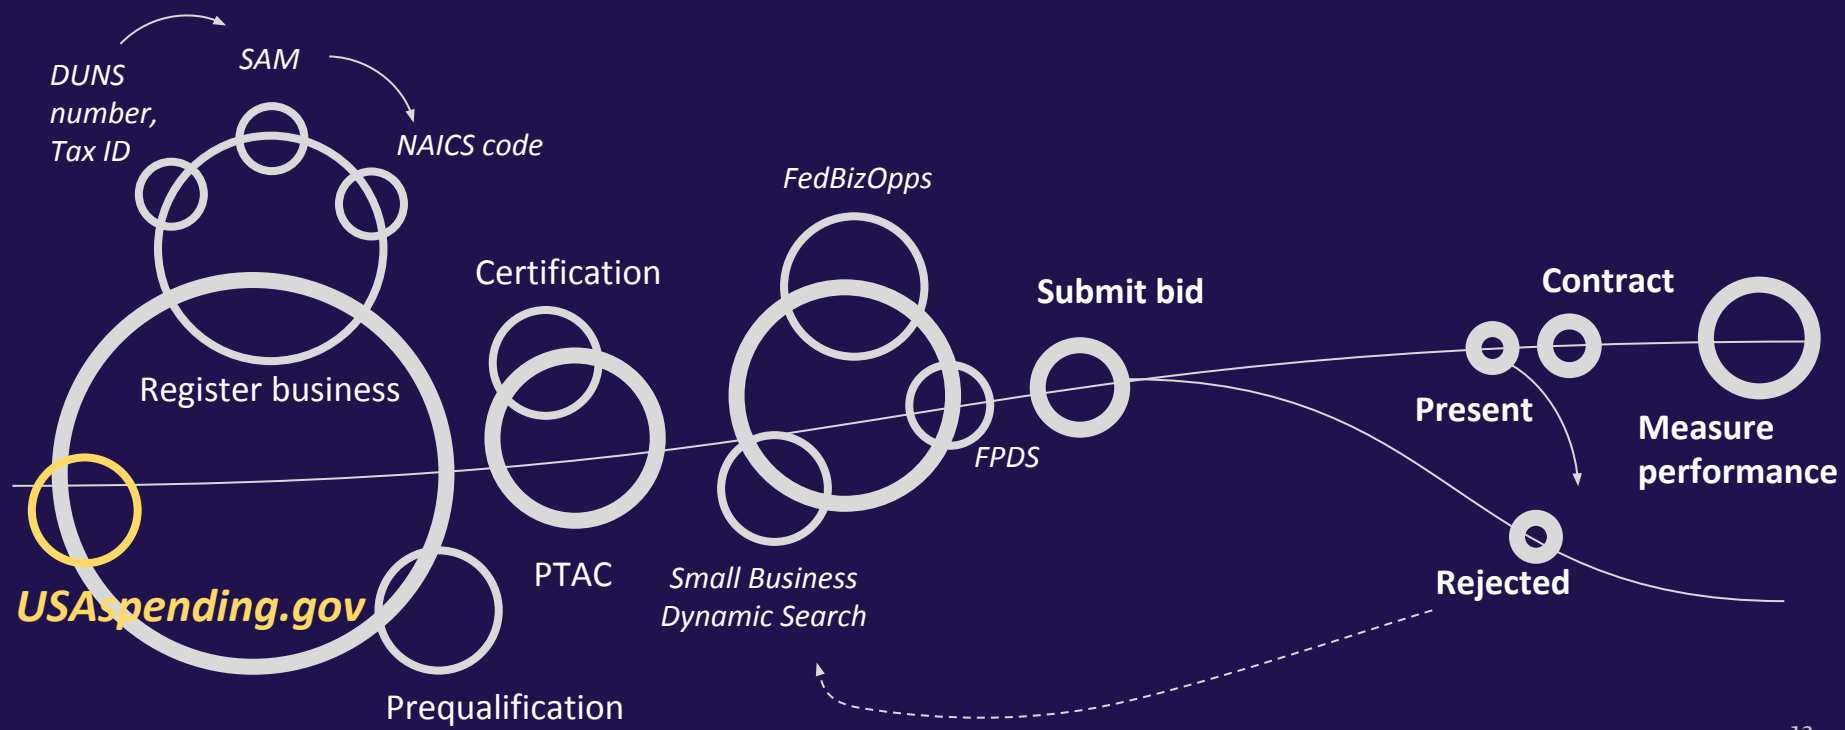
DUNS number, Tax ID

SAM

NAICS code

FedBizOpps

Certification

Submit bid

Contract

Register business

Present

Measure performance

FPDS

PTAC

Small Business Dynamic Search

Rejected

USAspending.gov

Prequalification